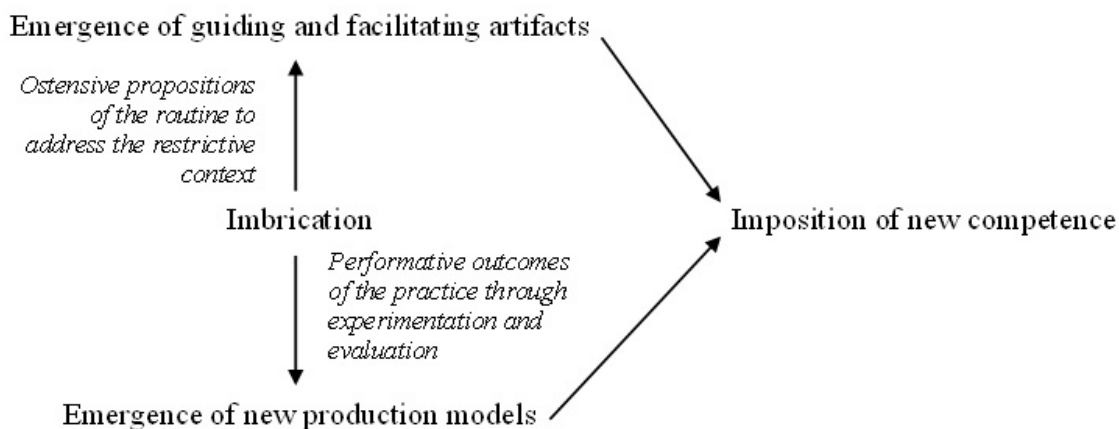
Emergence of guiding and facilitating artifacts

Ostensive propositions of the routine to address the restrictive context

Imbrication

Performative outcomes of the practice through experimentation and evaluation

Emergence of new production models

Imposition of new competence